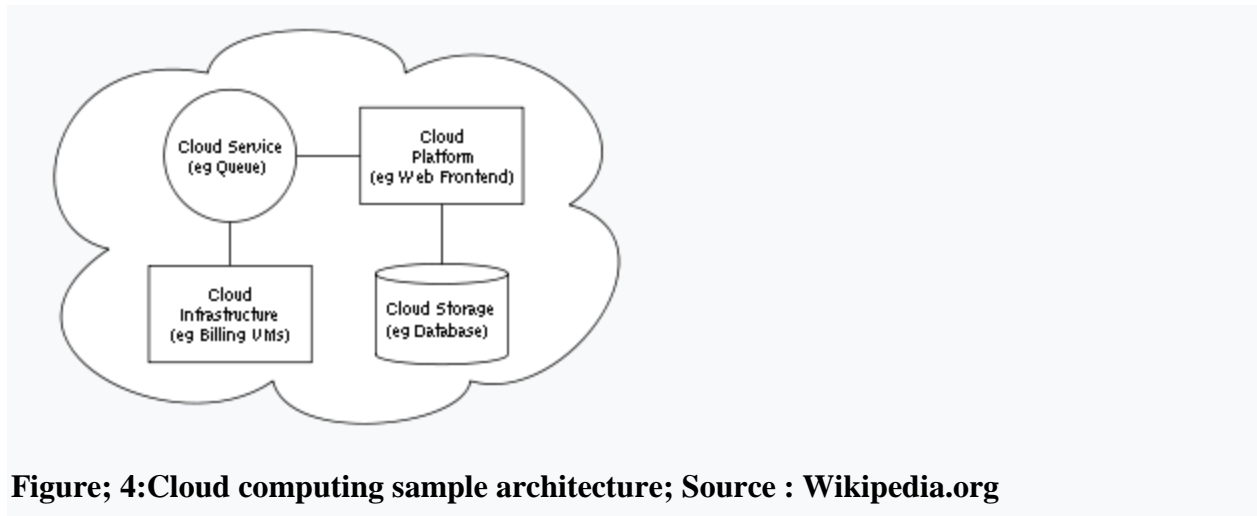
Cloud Service
(eg Queue)

Cloud
Platform
(eg Web Frontend)

Cloud
Infrastructure
(eg Billing VMs)

Cloud Storage
(eg Database)

**Figure; 4:Cloud computing sample architecture; Source : Wikipedia.org**